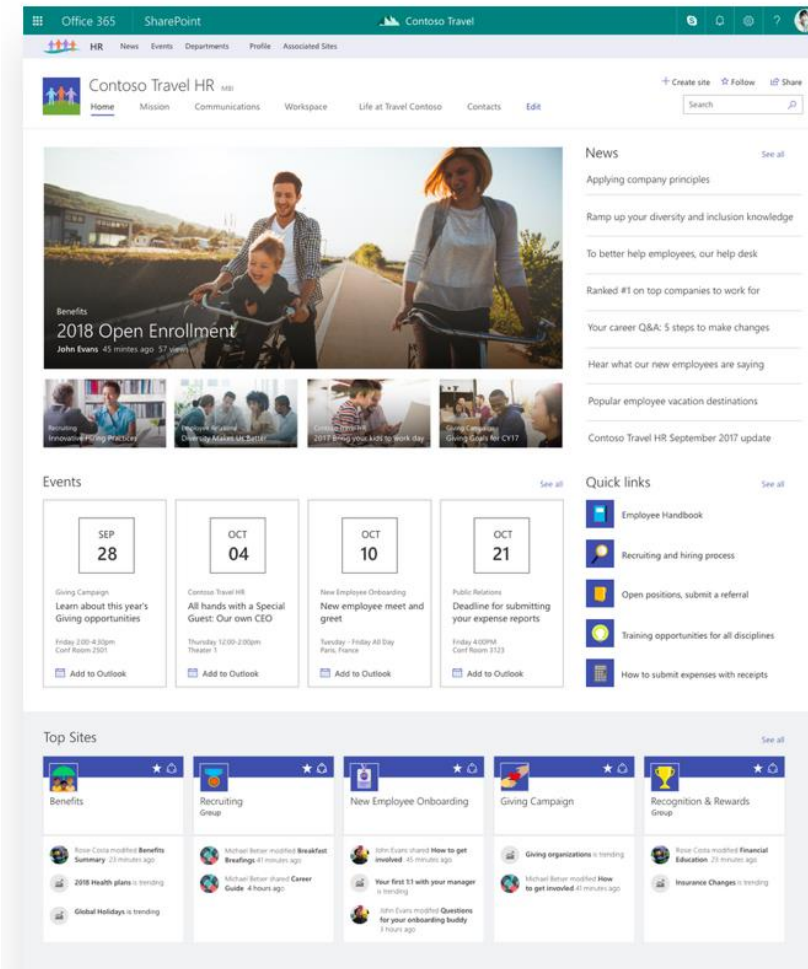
Office 365 SharePoint Contoso Travel

HR News Events Departments Profile Associated Sites

Contoso Travel HR MBI

Home Mission Communications Workspace Life at Travel Contoso Contacts Edit

+ Create site ☆ Follow Share

Search

Benefits
2018 Open Enrollment
John Evans 45 minutes ago 57 views

Recruiting
Innovative Hiring Practices

Employee Relations
Diversity Makes Us Better

Contoso Travel HR
2017 Bring your kids to work day

Giving Campaign
Giving Goals for CY17

News See all

Applying company principles

Ramp up your diversity and inclusion knowledge

To better help employees, our help desk

Ranked #1 on top companies to work for

Your career Q&A: 5 steps to make changes

Hear what our new employees are saying

Popular employee vacation destinations

Contoso Travel HR September 2017 update

Events See all

SEP 28
Giving Campaign
Learn about this year's Giving opportunities
Friday 2:00-4:30pm
Conf Room 2501
Add to Outlook

OCT 04
Contoso Travel HR
All hands with a Special Guest: Our own CEO
Thursday 12:00-2:00pm
Theater 1
Add to Outlook

OCT 10
New Employee Onboarding
New employee meet and greet
Tuesday - Friday All Day
Paris, France
Add to Outlook

OCT 21
Public Relations
Deadline for submitting your expense reports
Friday 4:00PM
Conf Room 3123
Add to Outlook

Quick links See all

Employee Handbook

Recruiting and hiring process

Open positions, submit a referral

Training opportunities for all disciplines

How to submit expenses with receipts

Top Sites See all

Benefits
Rose Costa modified Benefits Summary 23 minutes ago
2018 Health plans is trending
Global Holidays is trending

Recruiting
Group
Michael Betser modified Breakfast Briefings 41 minutes ago
Michael Betser shared Career Guide 4 hours ago

New Employee Onboarding
John Evans shared How to get involved 45 minutes ago
Your first 1:1 with your manager is trending
John Evans modified Questions for your onboarding buddy 3 hours ago

Giving Campaign
Giving organizations is trending
Michael Betser modified How to get involved 41 minutes ago

Recognition & Rewards
Group
Rose Costa modified Financial Education 23 minutes ago
Insurance Changes is trending